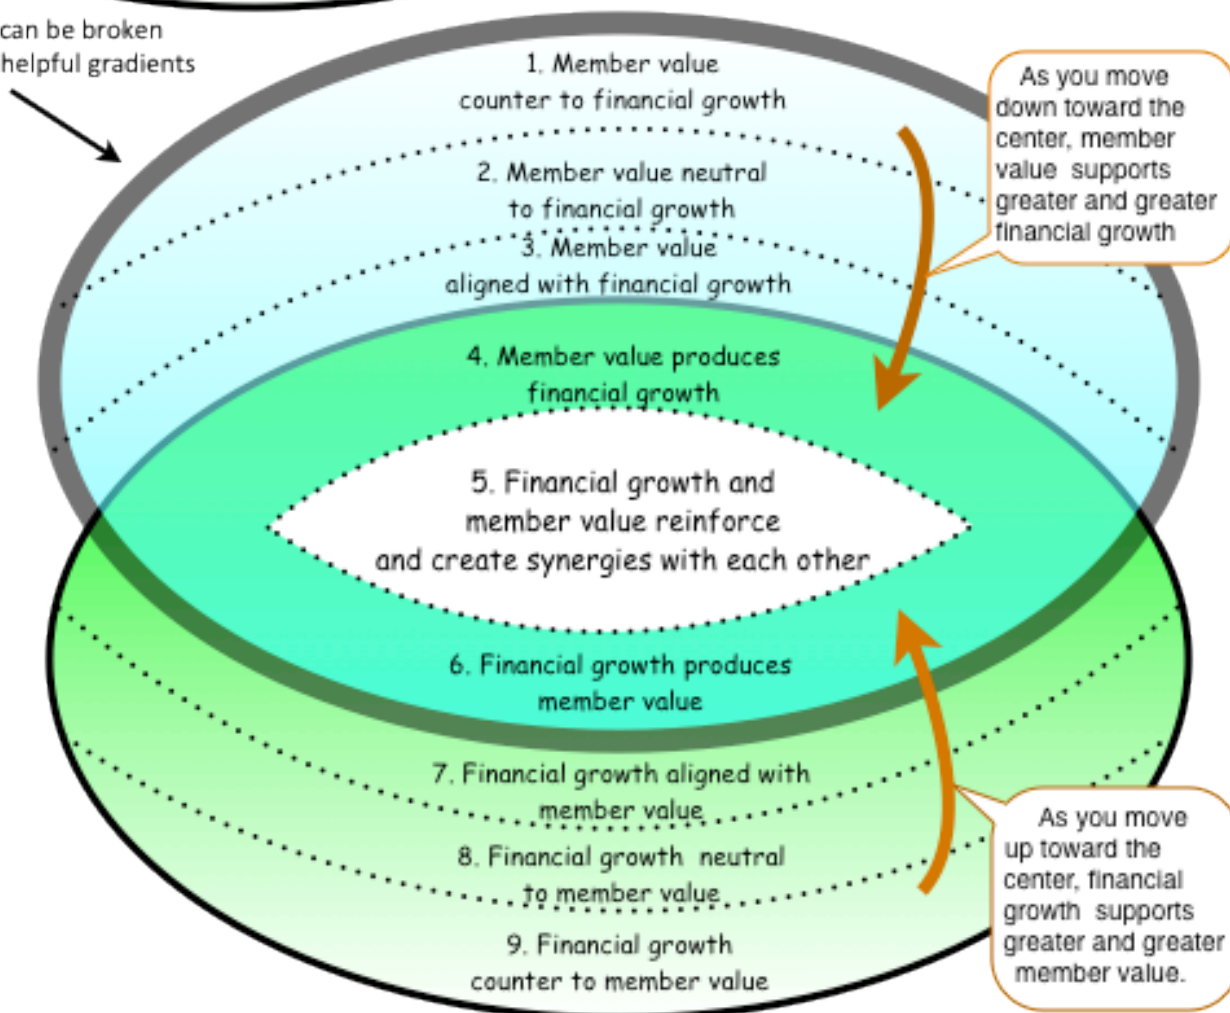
can be broken
helpful gradients

1. Member value counter to financial growth

2. Member value neutral to financial growth

3. Member value aligned with financial growth

4. Member value produces financial growth

5. Financial growth and member value reinforce and create synergies with each other

6. Financial growth produces member value

7. Financial growth aligned with member value

8. Financial growth neutral to member value

9. Financial growth counter to member value

As you move down toward the center, member value supports greater and greater financial growth

As you move up toward the center, financial growth supports greater and greater member value.